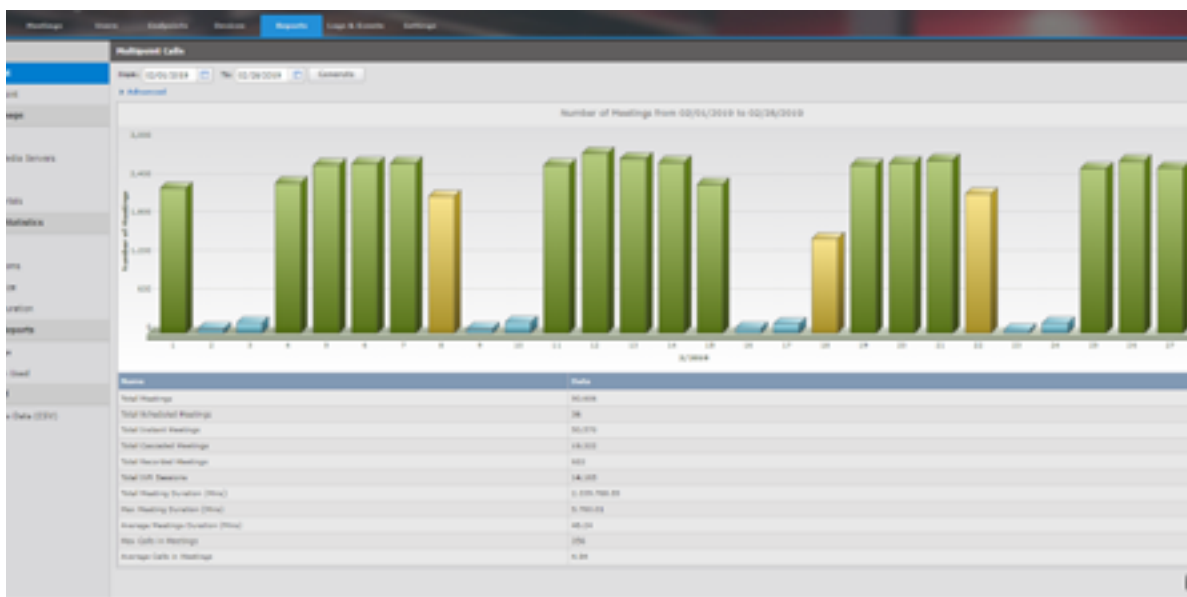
Meetings Users Endpoints Devices Reports Logs & Events Settings

Multipoint Calls

From: 02/01/2019 To: 02/28/2019 Generate

▾ Advanced

Number of Meetings from 02/01/2019 to 02/28/2019

3,000
2,400
1,800
1,200
600
0

Number of Meetings

1 2 3 4 5 6 7 8 9 10 11 12 13 14 15 16 17 18 19 20 21 22 23 24 25 26 27

2/2019

| Name | Data |
|---|---|
| Total Meetings | 50,606 |
| Total Scheduled Meetings | 36 |
| Total Instant Meetings | 50,570 |
| Total Cascaded Meetings | 10,333 |
| Total Recorded Meetings | 603 |
| Total Gift Sessions | 16,335 |
| Total Meeting Duration (Mins) | 2,220,780.55 |
| Max Meeting Duration (Mins) | 5,780.03 |
| Average Meetings Duration (Mins) | 48.24 |
| Max Calls in Meetings | 250 |
| Average Calls in Meetings | 4.84 |

ent
ngs
edia Servers
ries
Statistics
ions
ce
uration
eports
e
Used
e Data (CSV)